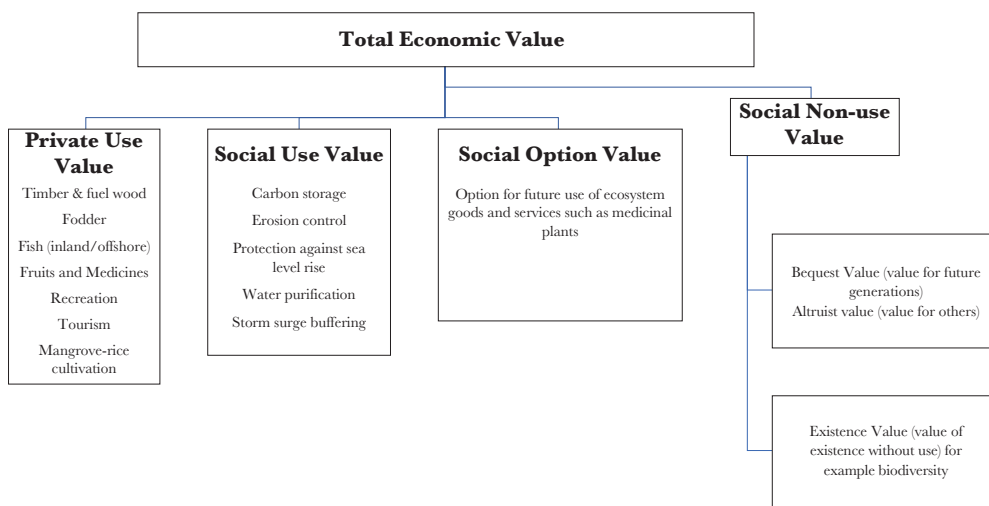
Total Economic Value

Private Use Value
Timber & fuel wood
Fodder
Fish (inland/offshore)
Fruits and Medicines
Recreation
Tourism
Mangrove-rice cultivation

Social Use Value
Carbon storage
Erosion control
Protection against sea level rise
Water purification
Storm surge buffering

Social Option Value
Option for future use of ecosystem goods and services such as medicinal plants

Social Non-use Value

Bequest Value (value for future generations)
Altruist value (value for others)

Existence Value (value of existence without use) for example biodiversity